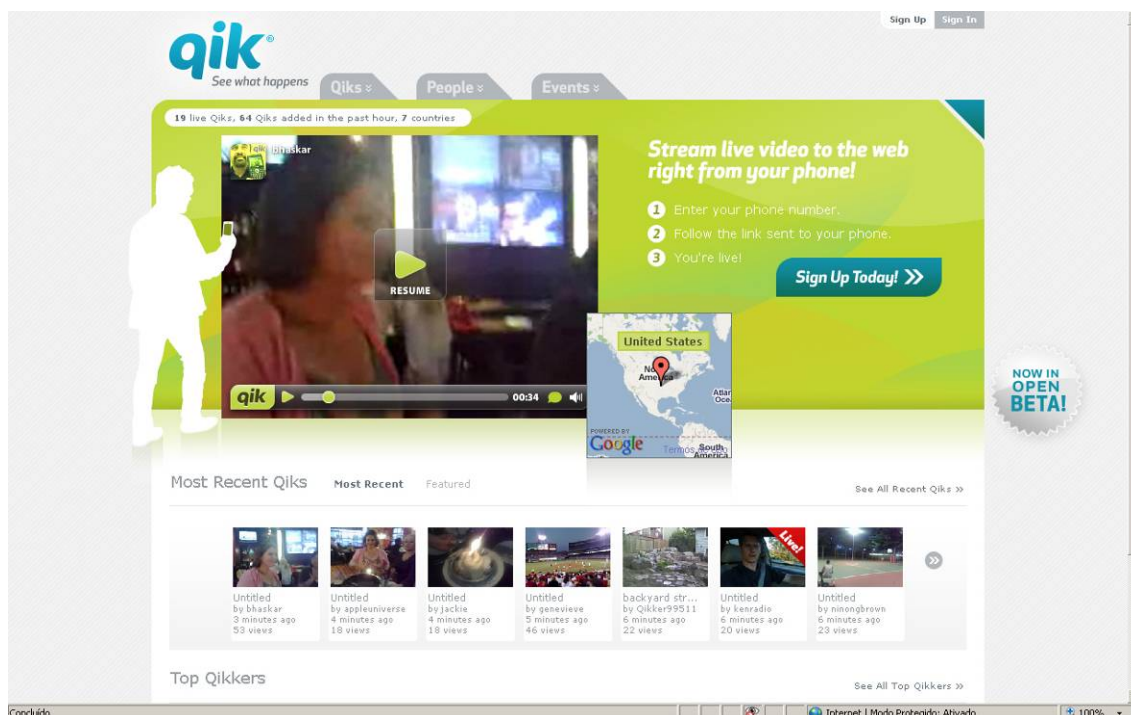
qik®
See what happens

Qiks » People » Events »

Sign Up Sign In

19 live Qiks, 64 Qiks added in the past hour, 7 countries

bhaskar

RESUME

qik 00:34

United States

North America

Atlan Oce

POWERED BY Google Termos South America

Stream live video to the web right from your phone!

1 Enter your phone number.
2 Follow the link sent to your phone.
3 You're live!

Sign Up Today! »

NOW IN OPEN BETA!

Most Recent Qiks Most Recent Featured

See All Recent Qiks »

Live!

Untitled
by bhaskar
3 minutes ago
53 views

Untitled
by appleuniverse
4 minutes ago
18 views

Untitled
by jackie
4 minutes ago
18 views

Untitled
by genevieve
5 minutes ago
46 views

backyard str...
by Qikker99511
6 minutes ago
22 views

Untitled
by kenradio
6 minutes ago
20 views

Untitled
by ninongbrown
6 minutes ago
23 views

Top Qikkers

See All Top Qikkers »

Concluído

Internet | Modo Protegido: Ativado

100%